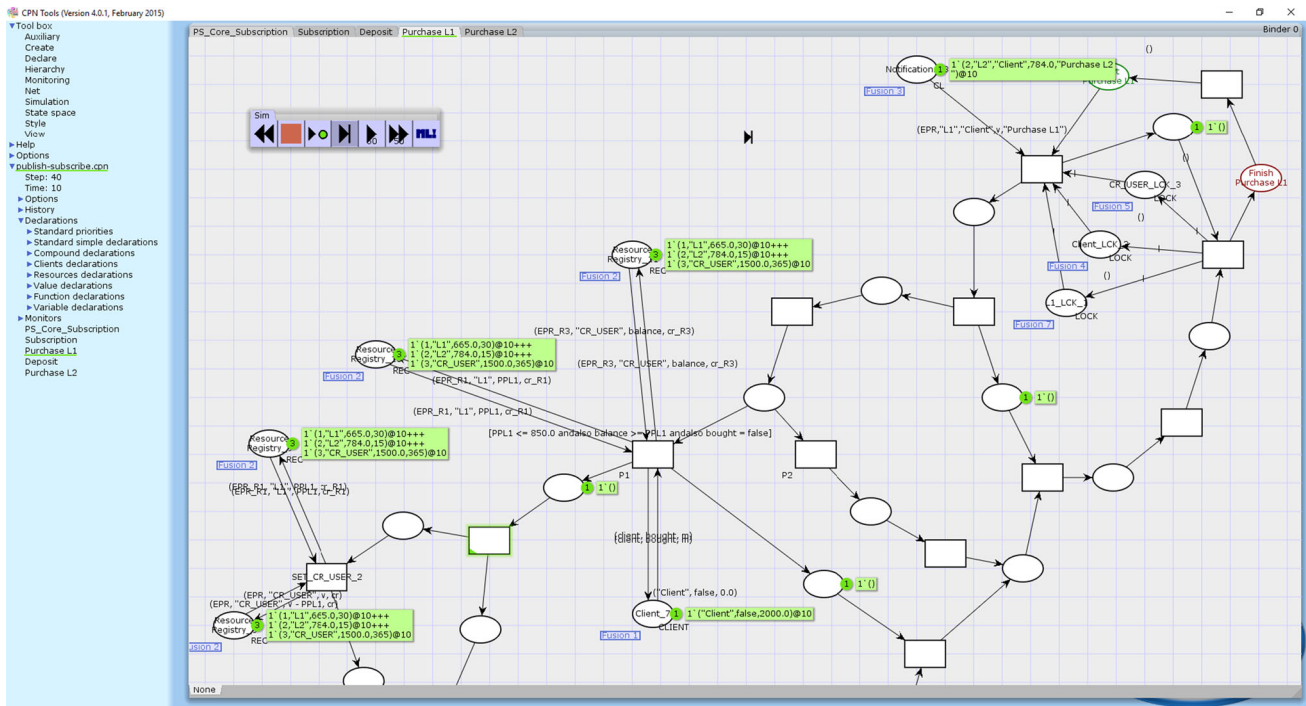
CPN Tools (Version 4.0.1, February 2015)

▼Tool box
Auxiliary
Create
Declare
Hierarchy
Monitoring
Net
Simulation
State space
Style
View
▶Help
▶Options
▼publish-subscribe.cpn
Step: 40
Time: 10
▶Options
▶History
▼Declarations
▶Standard priorities
▶Standard simple declarations
▶Compound declarations
▶Clients declarations
▶Resources declarations
▶Value declarations
▶Function declarations
▶Variable declarations
▶Monitors
PS_Core_Subscription
Subscription
Purchase L1
Deposit
Purchase L2

PS_Core_Subscription | Subscription | Deposit | Purchase L1 | Purchase L2

Binder 0

Sim

60 50 ML

Notification 1 1`(2,"L2","Client",784.0,"Purchase L2")@10
CL
Fusion 3
()
(EPR,"L1","Client",v,"Purchase L1")
1 1`()
()
Finish Purchase L1
CR_USER_LCK_3
LOCK
Fusion 5
()
Client_LCK
LOCK
Fusion 4
()
L1_LCK_1
LOCK
Fusion 7

Resource Registry 3 1`(1,"L1",665.0,30)@10+++ 1`(2,"L2",784.0,15)@10+++ 1`(3,"CR_USER",1500.0,365)@10
REC
Fusion 2

(EPR_R3, "CR_USER", balance, cr_R3)
(EPR_R3, "CR_USER", balance, cr_R3)

Resource Registry 3 1`(1,"L1",665.0,30)@10+++ 1`(2,"L2",784.0,15)@10+++ 1`(3,"CR_USER",1500.0,365)@10
REC
Fusion 2
(EPR_R1, "L1", PPL1, cr_R1)
(EPR_R1, "L1", PPL1, cr_R1)
[PPL1 <= 850.0 andalso balance >= PPL1 andalso bought = false]
1 1`()

Resource Registry 3 1`(1,"L1",665.0,30)@10+++ 1`(2,"L2",784.0,15)@10+++ 1`(3,"CR_USER",1500.0,365)@10
REC
Fusion 2
(EPR_R1, "L1", PPL1, cr_R1)
(EPR_R1, "L1", PPL1, cr_R1)
P1
P2
1 1`()
(client, bought, m)
(client, bought, m)
("Client", false, 0.0)
Client_7 1 1`("Client",false,2000.0)@10
CLIENT
Fusion 1
SET_CR_USER_2
(EPR, "CR_USER", v, cr)
(EPR, "CR_USER", v - PPL1, cr)
Resource Registry 3 1`(1,"L1",665.0,30)@10+++ 1`(2,"L2",784.0,15)@10+++ 1`(3,"CR_USER",1500.0,365)@10
REC
usion 2
1 1`()

None